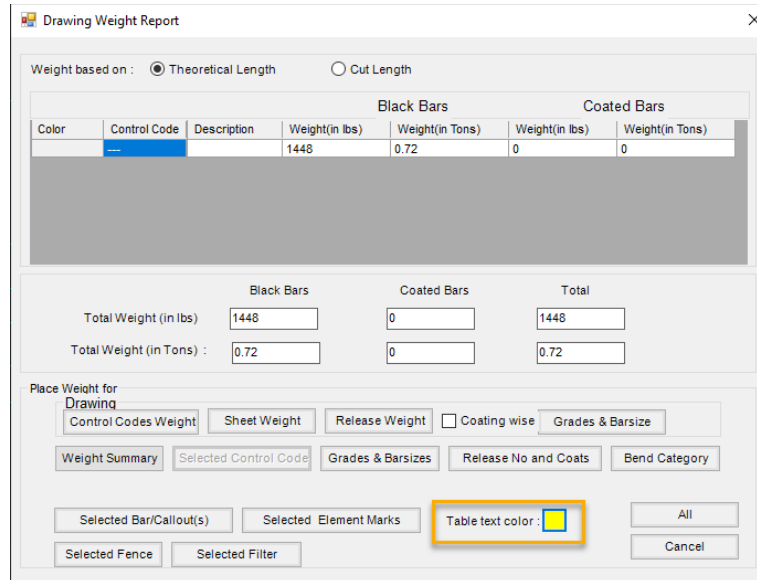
Drawing Weight Report

×

Weight based on : Theoretical Length Cut Length

| | | | Black Bars | | Coated Bars | |
|---|---|---|---|---|---|---|
| Color | Control Code | Description | Weight(in lbs) | Weight(in Tons) | Weight(in lbs) | Weight(in Tons) |
| | --- | | 1448 | 0.72 | 0 | 0 |

Black Bars Coated Bars Total

Total Weight (in lbs) 1448 0 1448

Total Weight (in Tons) : 0.72 0 0.72

Place Weight for

Drawing

Control Codes Weight Sheet Weight Release Weight Coating wise Grades & Barsize

Weight Summary Selected Control Code Grades & Barsizes Release No and Coats Bend Category

Selected Bar/Callout(s) Selected Element Marks Table text color : All

Selected Fence Selected Filter Cancel